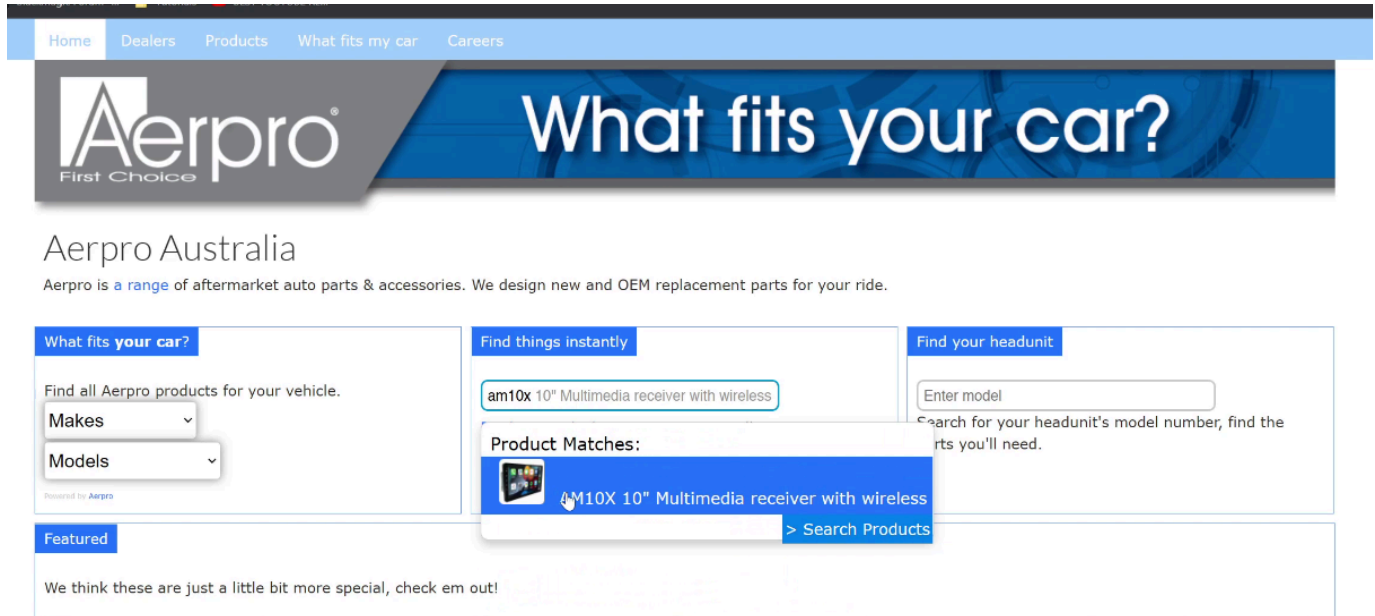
Home Dealers Products What fits my car Careers

Aerpro First Choice

What fits your car?

Aerpro Australia

Aerpro is a range of aftermarket auto parts & accessories. We design new and OEM replacement parts for your ride.

What fits your car?

Find all Aerpro products for your vehicle.

Makes

Models

Powered by Aerpro

Find things instantly

am10x 10" Multimedia receiver with wireless

Product Matches:

AM10X 10" Multimedia receiver with wireless

> Search Products

Find your headunit

Enter model

Search for your headunit's model number, find the parts you'll need.

Featured

We think these are just a little bit more special, check em out!